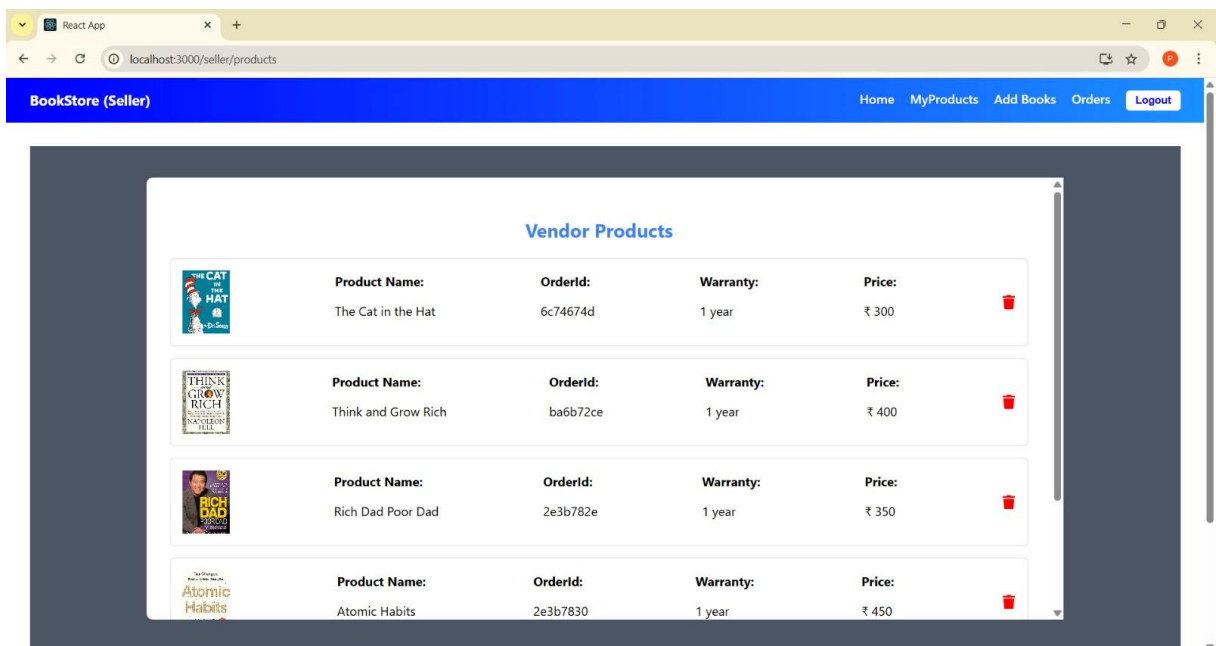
React App
localhost:3000/seller/products

BookStore (Seller)
Home MyProducts Add Books Orders Logout

Vendor Products

THE CAT IN THE HAT Dr. Seuss

| Product Name: | OrderId: | Warranty: | Price: |
|---|---|---|---|
| The Cat in the Hat | 6c74674d | 1 year | ₹ 300 |

THINK AND GROW RICH NAPOLEON HILL

| Product Name: | OrderId: | Warranty: | Price: |
|---|---|---|---|
| Think and Grow Rich | ba6b72ce | 1 year | ₹ 400 |

RICH DAD POOR DAD

| Product Name: | OrderId: | Warranty: | Price: |
|---|---|---|---|
| Rich Dad Poor Dad | 2e3b782e | 1 year | ₹ 350 |

Atomic Habits

| Product Name: | OrderId: | Warranty: | Price: |
|---|---|---|---|
| Atomic Habits | 2e3b7830 | 1 year | ₹ 450 |